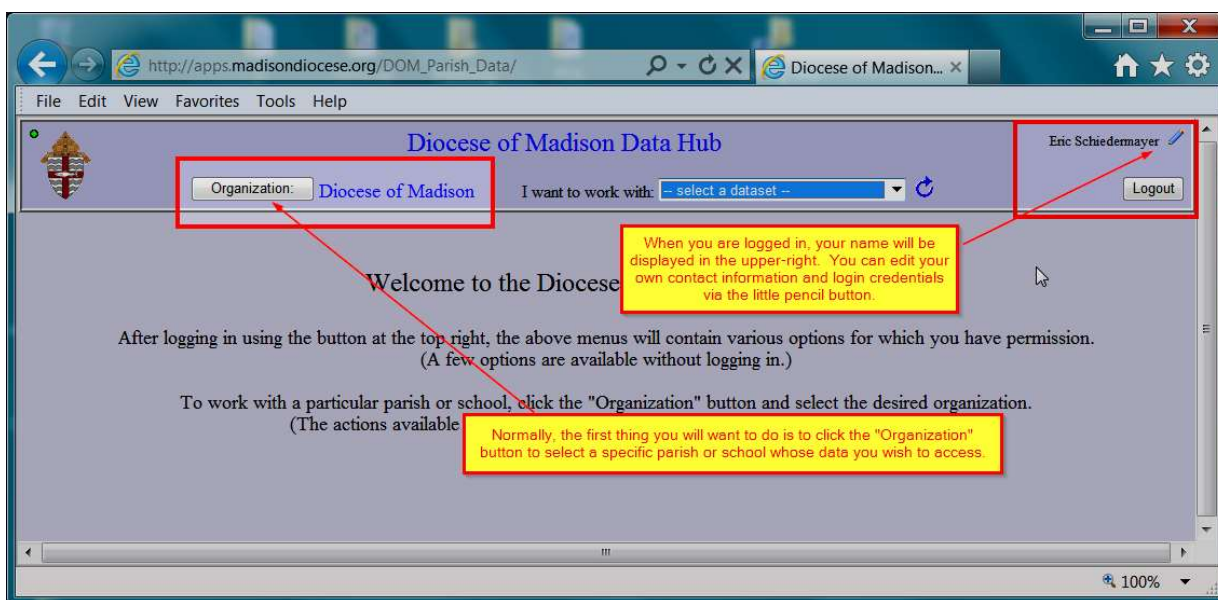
http://apps.madisondiocese.org/DOM_Parish_Data/

Diocese of Madison... ×

File Edit View Favorites Tools Help

Diocese of Madison Data Hub

Organization: Diocese of Madison

I want to work with: -- select a dataset --

Eric Schiedermayer

Logout

When you are logged in, your name will be displayed in the upper-right. You can edit your own contact information and login credentials via the little pencil button.

Welcome to the Diocese

After logging in using the button at the top right, the above menus will contain various options for which you have permission. (A few options are available without logging in.)

To work with a particular parish or school, click the "Organization" button and select the desired organization. (The actions available

Normally, the first thing you will want to do is to click the "Organization" button to select a specific parish or school whose data you wish to access.

100%